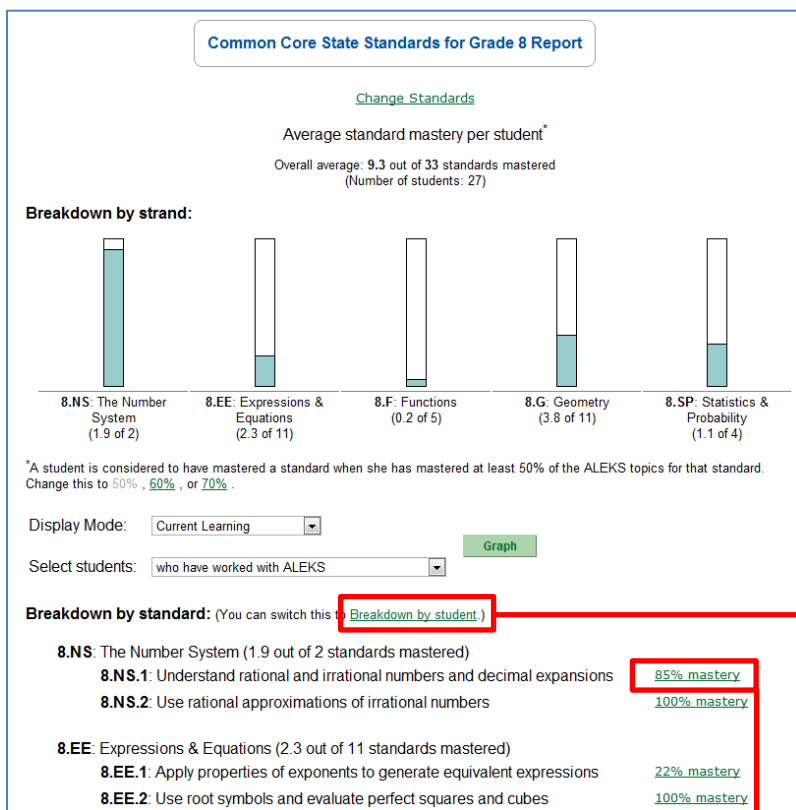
Common Core State Standards for Grade 8 Report

Change Standards

Average standard mastery per student*

Overall average: 9.3 out of 33 standards mastered
(Number of students: 27)

Breakdown by strand:

8.NS: The Number System (1.9 of 2)

8.EE: Expressions & Equations (2.3 of 11)

8.F: Functions (0.2 of 5)

8.G: Geometry (3.8 of 11)

8.SP: Statistics & Probability (1.1 of 4)

*A student is considered to have mastered a standard when she has mastered at least 50% of the ALEKS topics for that standard. Change this to 50% , 60% , or 70% .

Display Mode: Current Learning

Select students: who have worked with ALEKS

Graph

Breakdown by standard: (You can switch this to Breakdown by student.)

8.NS: The Number System (1.9 out of 2 standards mastered)

8.NS.1: Understand rational and irrational numbers and decimal expansions 85% mastery

8.NS.2: Use rational approximations of irrational numbers 100% mastery

8.EE: Expressions & Equations (2.3 out of 11 standards mastered)

8.EE.1: Apply properties of exponents to generate equivalent expressions 22% mastery

8.EE.2: Use root symbols and evaluate perfect squares and cubes 100% mastery